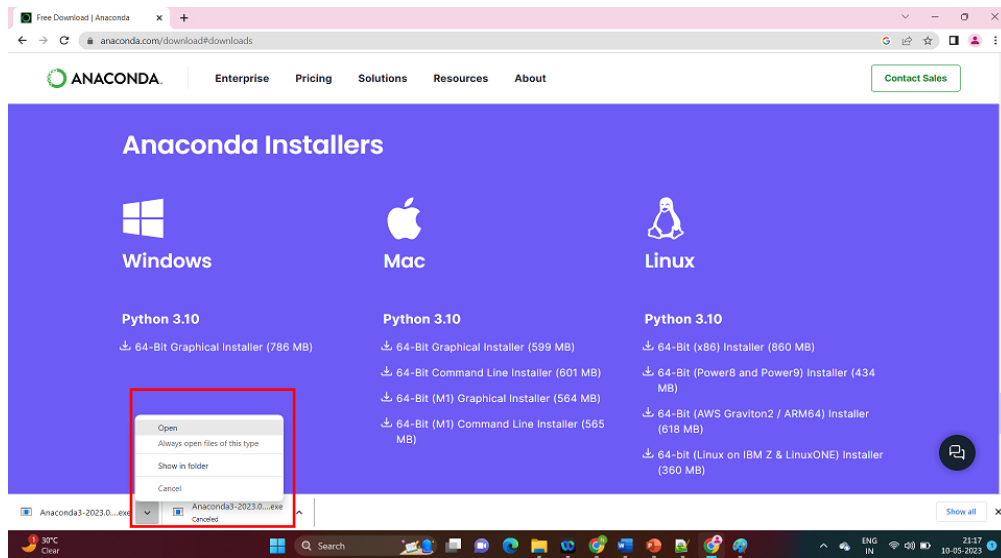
Free Download | Anaconda

anaconda.com/download#downloads

ANACONDA.

Enterprise Pricing Solutions Resources About

Contact Sales

Anaconda Installers

Windows

Python 3.10

64-Bit Graphical Installer (786 MB)

Mac

Python 3.10

64-Bit Graphical Installer (599 MB)

64-Bit Command Line Installer (601 MB)

64-Bit (M1) Graphical Installer (564 MB)

64-Bit (M1) Command Line Installer (565 MB)

Linux

Python 3.10

64-Bit (x86) Installer (860 MB)

64-Bit (Power8 and Power9) Installer (434 MB)

64-Bit (AWS Graviton2 / ARM64) Installer (618 MB)

64-bit (Linux on IBM Z & LinuxONE) Installer (360 MB)

Open
Always open files of this type
Show in folder
Cancel

Anaconda3-2023.0....exe

Anaconda3-2023.0....exe
Canceled

Show all

30°C
Clear

Search

ENG
IN

21:17
10-05-2023